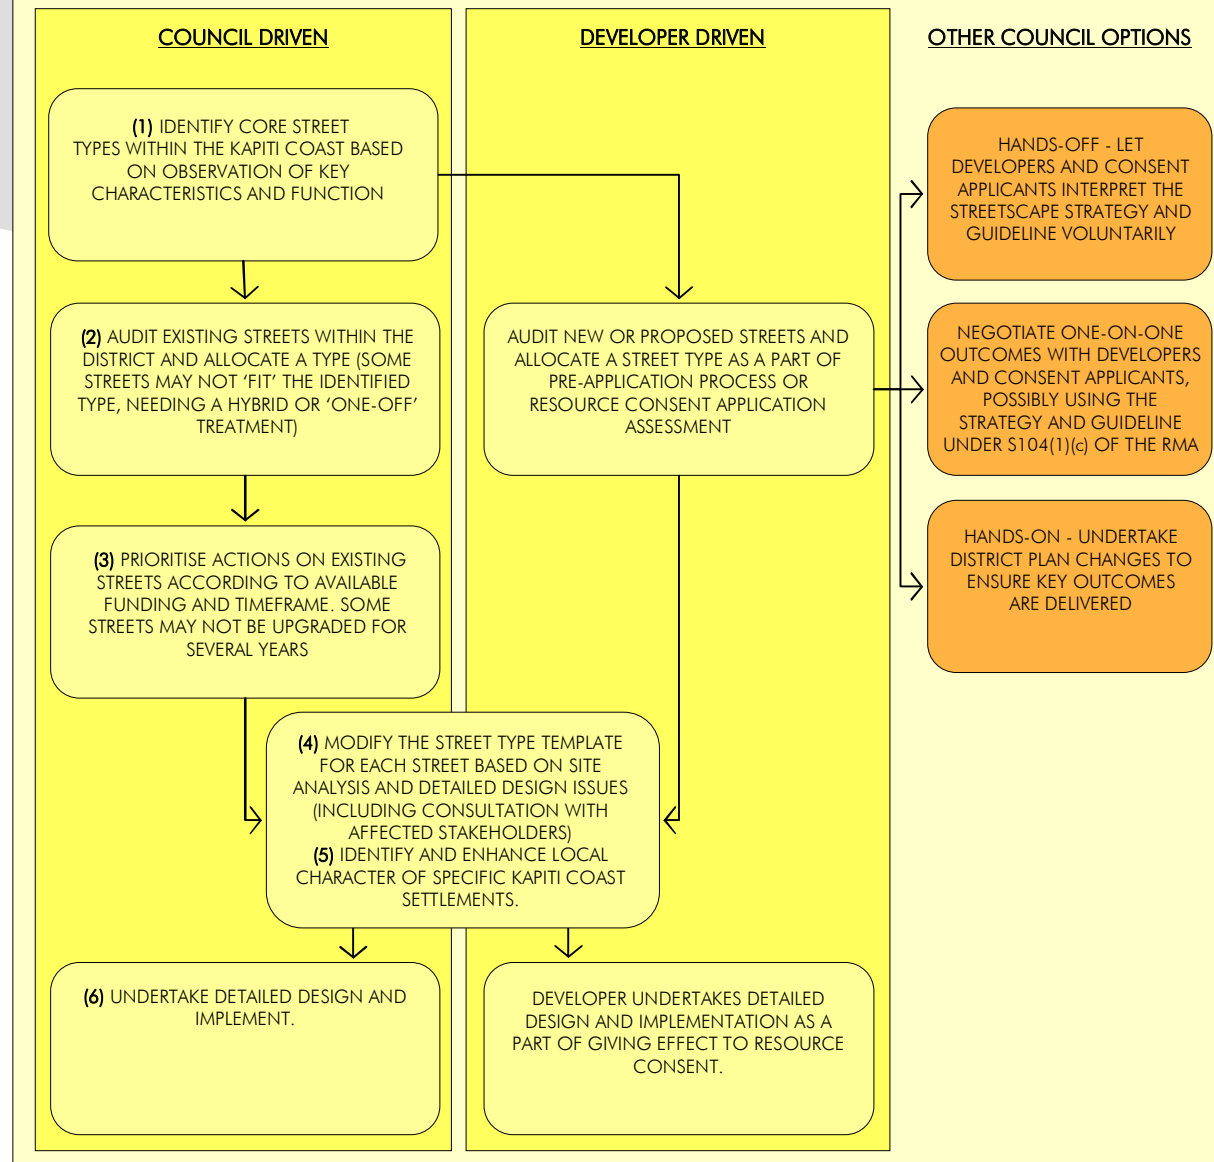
COUNCIL DRIVEN

DEVELOPER DRIVEN

OTHER COUNCIL OPTIONS

(1) IDENTIFY CORE STREET TYPES WITHIN THE KAPITI COAST BASED ON OBSERVATION OF KEY CHARACTERISTICS AND FUNCTION

HANDS-OFF - LET DEVELOPERS AND CONSENT APPLICANTS INTERPRET THE STREETSCAPE STRATEGY AND GUIDELINE VOLUNTARILY

(2) AUDIT EXISTING STREETS WITHIN THE DISTRICT AND ALLOCATE A TYPE (SOME STREETS MAY NOT 'FIT' THE IDENTIFIED TYPE, NEEDING A HYBRID OR 'ONE-OFF' TREATMENT)

AUDIT NEW OR PROPOSED STREETS AND ALLOCATE A STREET TYPE AS A PART OF PRE-APPLICATION PROCESS OR RESOURCE CONSENT APPLICATION ASSESSMENT

NEGOTIATE ONE-ON-ONE OUTCOMES WITH DEVELOPERS AND CONSENT APPLICANTS, POSSIBLY USING THE STRATEGY AND GUIDELINE UNDER S104(1)(c) OF THE RMA

(3) PRIORITISE ACTIONS ON EXISTING STREETS ACCORDING TO AVAILABLE FUNDING AND TIMEFRAME. SOME STREETS MAY NOT BE UPGRADED FOR SEVERAL YEARS

HANDS-ON - UNDERTAKE DISTRICT PLAN CHANGES TO ENSURE KEY OUTCOMES ARE DELIVERED

(4) MODIFY THE STREET TYPE TEMPLATE FOR EACH STREET BASED ON SITE ANALYSIS AND DETAILED DESIGN ISSUES (INCLUDING CONSULTATION WITH AFFECTED STAKEHOLDERS)
(5) IDENTIFY AND ENHANCE LOCAL CHARACTER OF SPECIFIC KAPITI COAST SETTLEMENTS.

(6) UNDERTAKE DETAILED DESIGN AND IMPLEMENT.

DEVELOPER UNDERTAKES DETAILED DESIGN AND IMPLEMENTATION AS A PART OF GIVING EFFECT TO RESOURCE CONSENT.